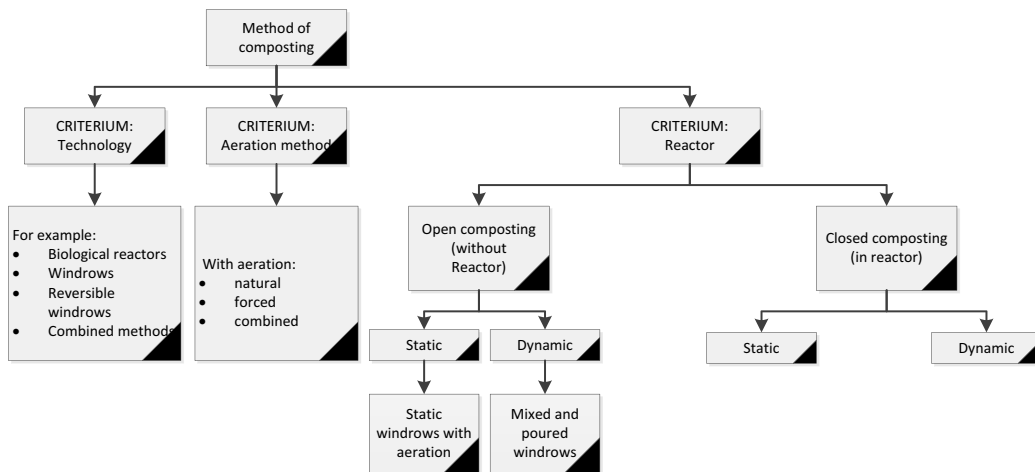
Method of composting

CRITERIUM: Technology

CRITERIUM: Aeration method

CRITERIUM: Reactor

For example:
• Biological reactors
• Windrows
• Reversible windrows
• Combined methods

With aeration:
• natural
• forced
• combined

Open composting (without Reactor)

Closed composting (in reactor)

Static

Dynamic

Static

Dynamic

Static windrows with aeration

Mixed and poured windrows